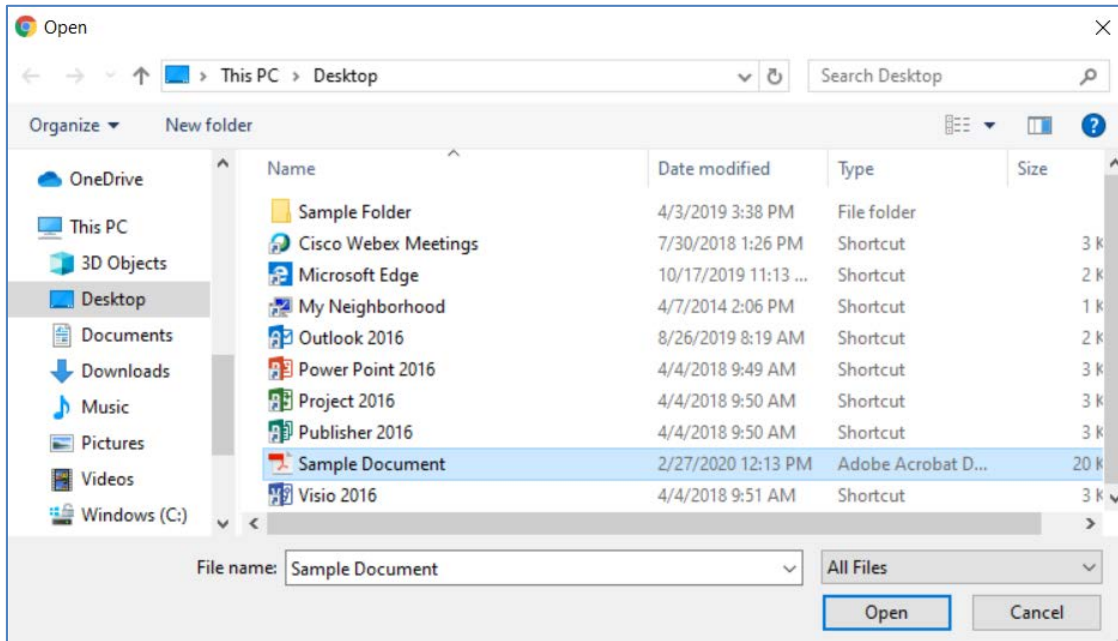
Open

This PC > Desktop

Search Desktop

Organize ▾ New folder

OneDrive
This PC
3D Objects
Desktop
Documents
Downloads
Music
Pictures
Videos
Windows (C:)

| Name | Date modified | Type | Size |
|---|---|---|---|
| Sample Folder | 4/3/2019 3:38 PM | File folder | |
| Cisco Webex Meetings | 7/30/2018 1:26 PM | Shortcut | 3 K |
| Microsoft Edge | 10/17/2019 11:13 ... | Shortcut | 2 K |
| My Neighborhood | 4/7/2014 2:06 PM | Shortcut | 1 K |
| Outlook 2016 | 8/26/2019 8:19 AM | Shortcut | 2 K |
| Power Point 2016 | 4/4/2018 9:49 AM | Shortcut | 3 K |
| Project 2016 | 4/4/2018 9:50 AM | Shortcut | 3 K |
| Publisher 2016 | 4/4/2018 9:50 AM | Shortcut | 3 K |
| Sample Document | 2/27/2020 12:13 PM | Adobe Acrobat D... | 20 K |
| Visio 2016 | 4/4/2018 9:51 AM | Shortcut | 3 K |

File name: Sample Document
All Files
Open
Cancel